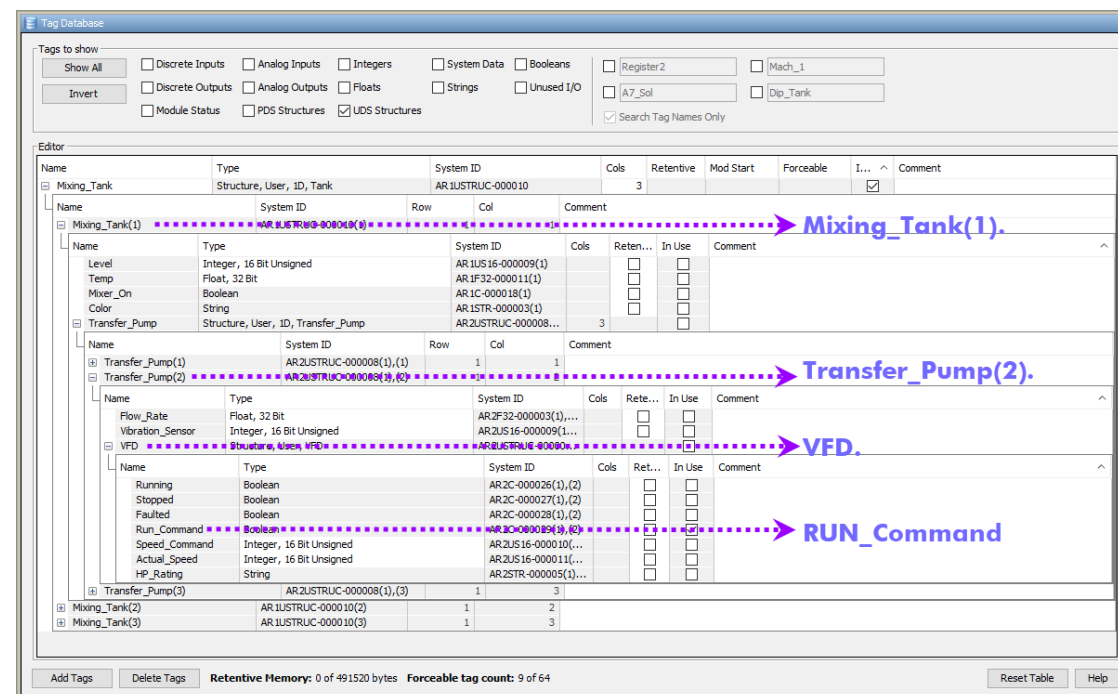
Tag Database

Tags to show

Show All
Invert

Discrete Inputs
Discrete Outputs
Module Status
Analog Inputs
Analog Outputs
PDS Structures
Integers
Floats
UDS Structures
System Data
Strings
Booleans
Unused I/O

Register2
A7_Sol
Mach_1
Dip_Tank
Search Tag Names Only

Editor

| Name | Type | System ID | Cols | Retentive | Mod Start | Forceable | I... | Comment |
|---|---|---|---|---|---|---|---|---|
| Mixing_Tank | Structure, User, 1D, Tank | AR1USTRUC-000010 | 3 | | | | | |

| Name | System ID | Row | Col | Comment |
|---|---|---|---|---|
| Mixing_Tank(1) | AR1USTRUC-000010(1) | | 1 | |

Mixing_Tank(1).

| Name | Type | System ID | Cols | Reten... | In Use | Comment |
|---|---|---|---|---|---|---|
| Level | Integer, 16 Bit Unsigned | AR1US16-000009(1) | | | | |
| Temp | Float, 32 Bit | AR1F32-000011(1) | | | | |
| Mixer_On | Boolean | AR1C-000018(1) | | | | |
| Color | String | AR1STR-000003(1) | | | | |
| Transfer_Pump | Structure, User, 1D, Transfer_Pump | AR2USTRUC-000008... | 3 | | | |

| Name | System ID | Row | Col | Comment |
|---|---|---|---|---|
| Transfer_Pump(1) | AR2USTRUC-000008(1),(1) | 1 | 1 | |
| Transfer_Pump(2) | AR2USTRUC-000008(1),(2) | | | |

Transfer_Pump(2).

| Name | Type | System ID | Cols | Rete... | In Use | Comment |
|---|---|---|---|---|---|---|
| Flow_Rate | Float, 32 Bit | AR2F32-000003(1),... | | | | |
| Vibration_Sensor | Integer, 16 Bit Unsigned | AR2US16-000009(1... | | | | |
| VFD | Structure, User, VFD | AR2USTRUC-00000... | | | | |

VFD.

| Name | Type | System ID | Cols | Ret... | In Use | Comment |
|---|---|---|---|---|---|---|
| Running | Boolean | AR2C-000026(1),(2) | | | | |
| Stopped | Boolean | AR2C-000027(1),(2) | | | | |
| Faulted | Boolean | AR2C-000028(1),(2) | | | | |
| Run_Command | Boolean | AR2C-000029(1),(2) | | | | |
| Speed_Command | Integer, 16 Bit Unsigned | AR2US16-000010(... | | | | |
| Actual_Speed | Integer, 16 Bit Unsigned | AR2US16-000011(... | | | | |
| HP_Rating | String | AR2STR-000005(1)... | | | | |

RUN_Command

| Name | System ID | Row | Col |
|---|---|---|---|
| Transfer_Pump(3) | AR2USTRUC-000008(1),(3) | 1 | 3 |
| Mixing_Tank(2) | AR1USTRUC-000010(2) | 1 | 2 |
| Mixing_Tank(3) | AR1USTRUC-000010(3) | 1 | 3 |

Add Tags | Delete Tags | Retentive Memory: 0 of 491520 bytes | Forceable tag count: 9 of 64 | Reset Table | Help